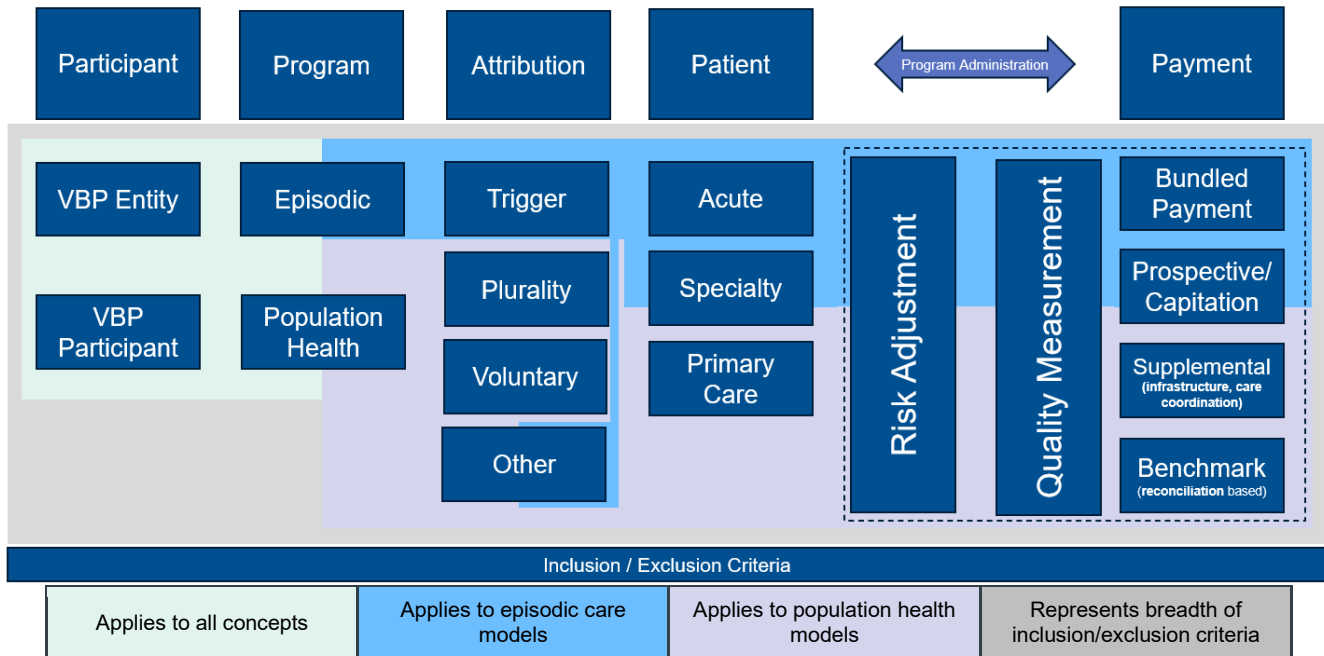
Participant

Program

Attribution

Patient

Program Administration

Payment

VBP Entity

Episodic

Trigger

Acute

VBP Participant

Population Health

Plurality

Voluntary

Other

Specialty

Primary Care

Risk Adjustment

Quality Measurement

Bundled Payment

Prospective/ Capitation

Supplemental (infrastructure, care coordination)

Benchmark (reconciliation based)

Inclusion / Exclusion Criteria

| Applies to all concepts | Applies to episodic care models | Applies to population health models | Represents breadth of inclusion/exclusion criteria |
|---|---|---|---|